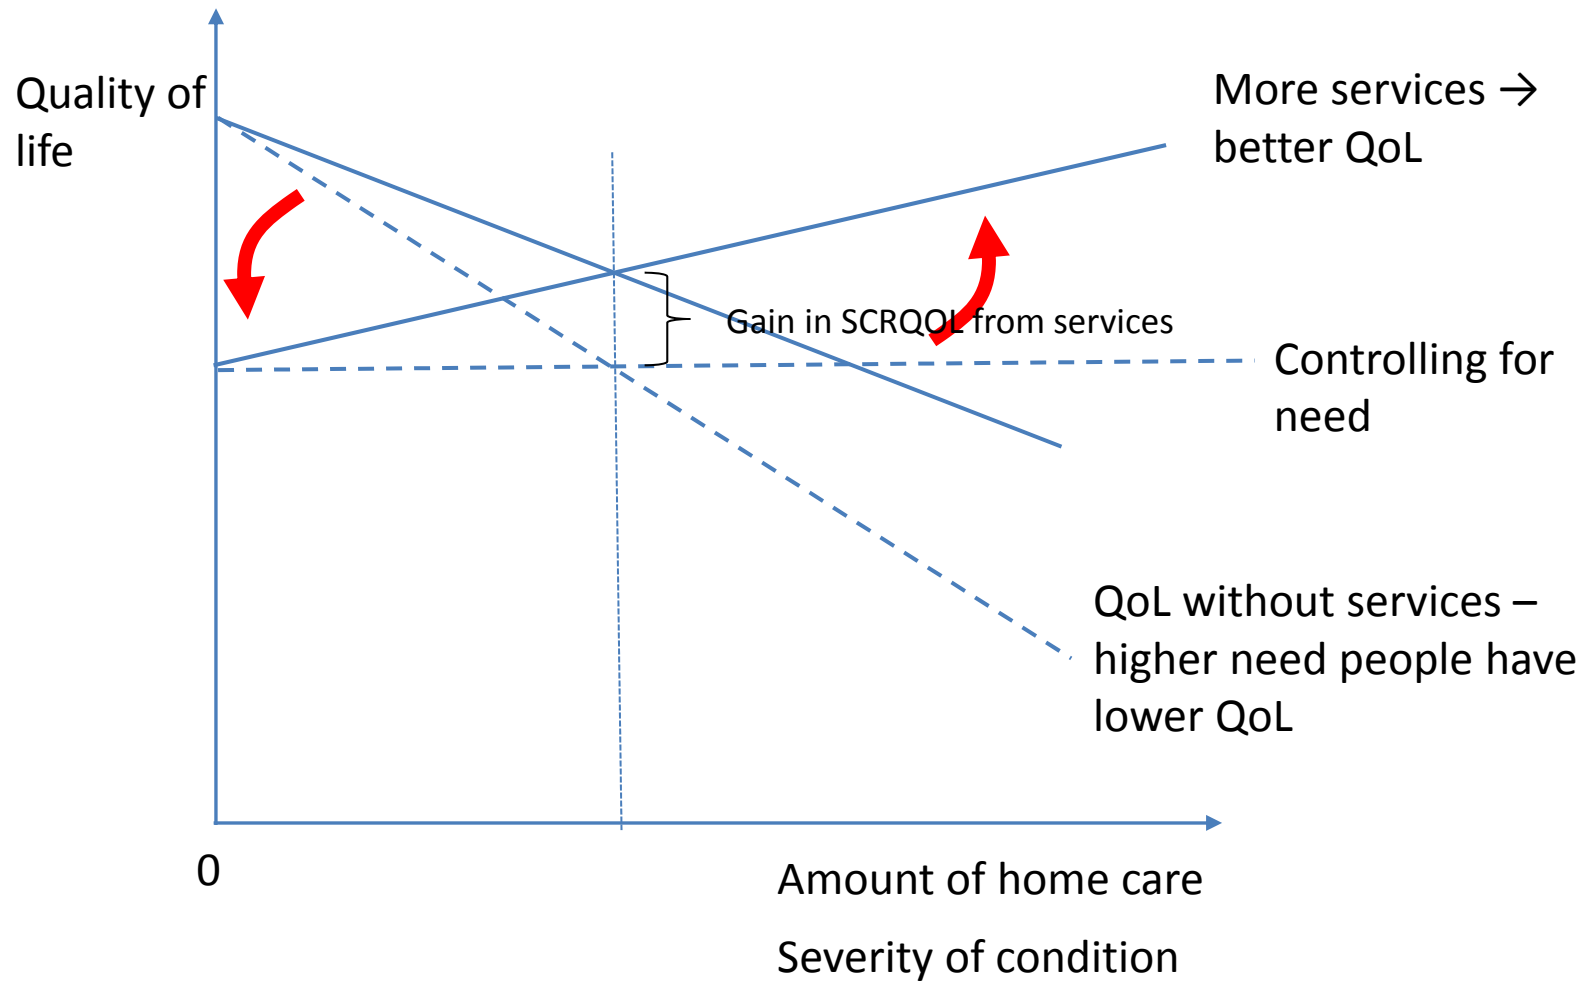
Quality of life

More services → better QoL

Gain in SCRQOL from services

Controlling for need

QoL without services – higher need people have lower QoL

0

Amount of home care

Severity of condition